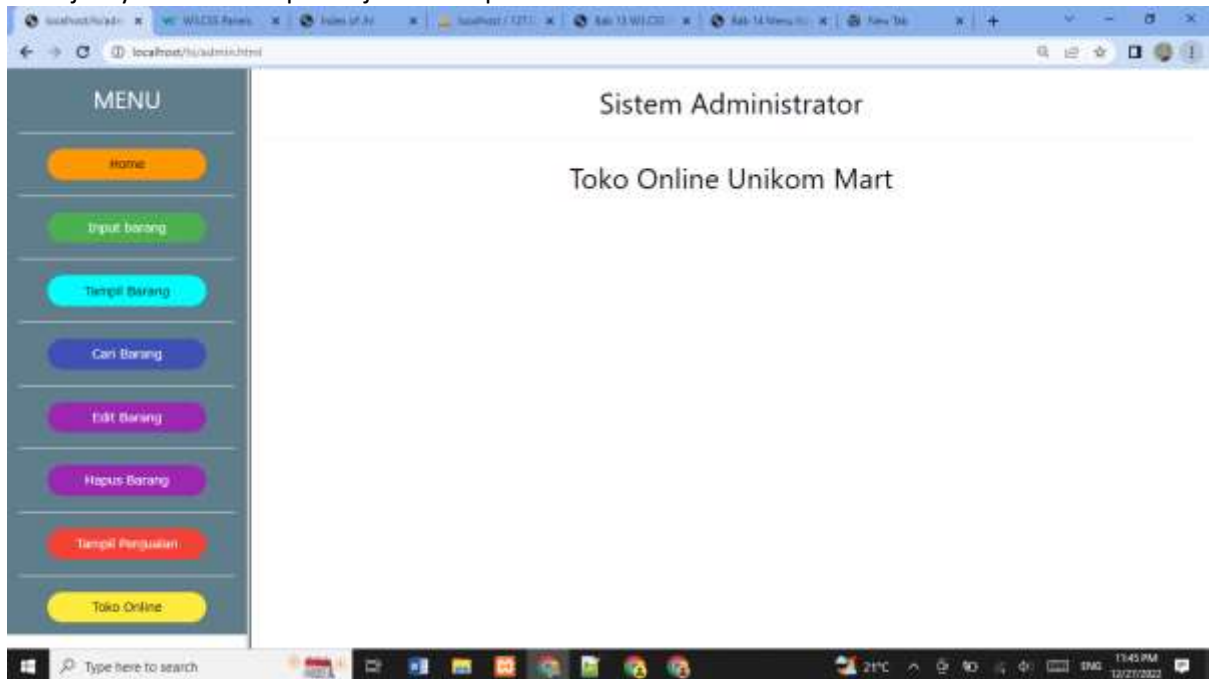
localhost/tu/adn | W3.CSS Panels | Index of /tr | localhost / 127.0 | Bab 13 W3.CSS | Bab 14 Menu H | New Tab

localhost/tu/admin.html

MENU

Home

Input barang

Tampil Barang

Cari Barang

Edit Barang

Hapus Barang

Tampil Penjualan

Toko Online

Sistem Administrator

Toko Online Unikom Mart

Type here to search

21°C

ENG

11:45 PM
12/27/2022